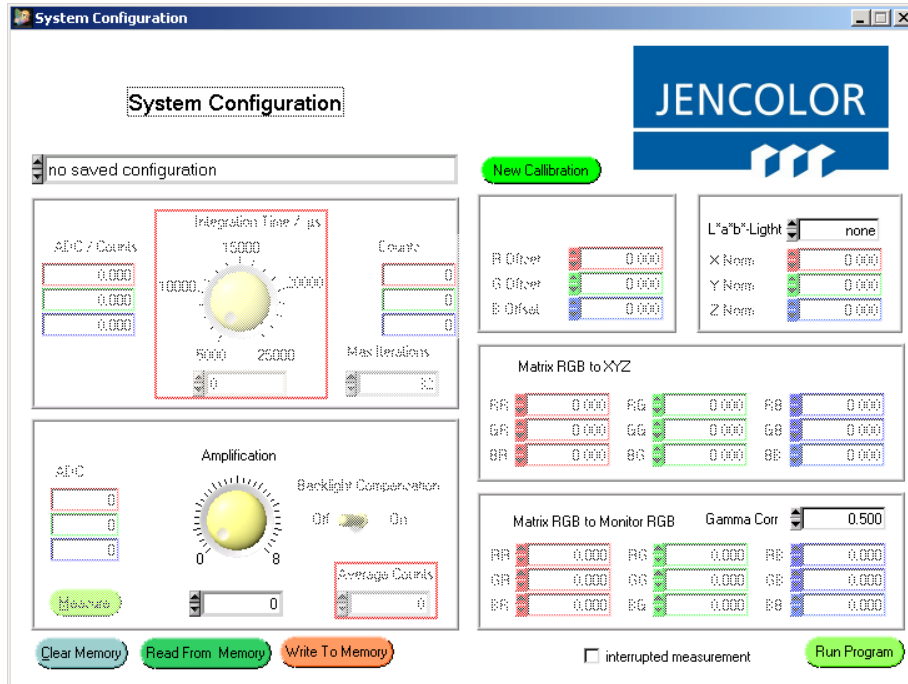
System Configuration

System Configuration

JENCOLOR

no saved configuration

New Callibration

Integration Time / µs

ADC / Counts

Counts

15000

10000

20000

5000

25000

0,000

0,000

0,000

0

0

0

0

Max Iterations

32

R Offset 0,000

G Offset 0,000

B Offset 0,000

L*a*b*-Ligth none

X Norm 0,000

Y Norm 0,000

Z Norm 0,000

Matrix RGB to XYZ

| RR | 0,000 | RG | 0,000 | RB | 0,000 |
|---|---|---|---|---|---|
| GR | 0,000 | GG | 0,000 | GB | 0,000 |
| BR | 0,000 | BG | 0,000 | BB | 0,000 |

ADC

0

0

0

Amplification

0

8

Backlight Compensation

Off On

Average Counts

0

Measure

0

Matrix RGB to Monitor RGB

Gamma Corr 0,500

| RR | 0,000 | RG | 0,000 | RB | 0,000 |
|---|---|---|---|---|---|
| GR | 0,000 | GG | 0,000 | GB | 0,000 |
| BR | 0,000 | BG | 0,000 | BB | 0,000 |

Clear Memory

Read From Memory

Write To Memory

interrupted measurement

Run Program